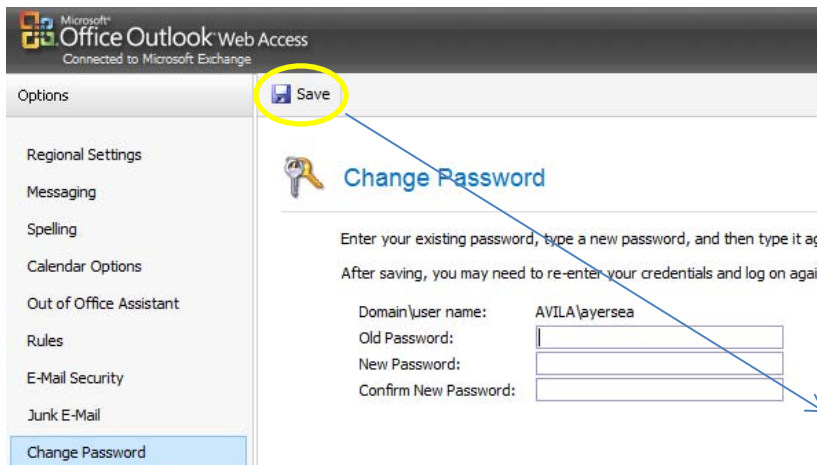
Microsoft® Office Outlook Web Access
Connected to Microsoft Exchange

Options

Save

Regional Settings
Messaging
Spelling
Calendar Options
Out of Office Assistant
Rules
E-Mail Security
Junk E-Mail
Change Password

Change Password

Enter your existing password, type a new password, and then type it a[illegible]

After saving, you may need to re-enter your credentials and log on aga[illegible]

Domain\user name: AVILA\ayersea
Old Password:
New Password:
Confirm New Password: